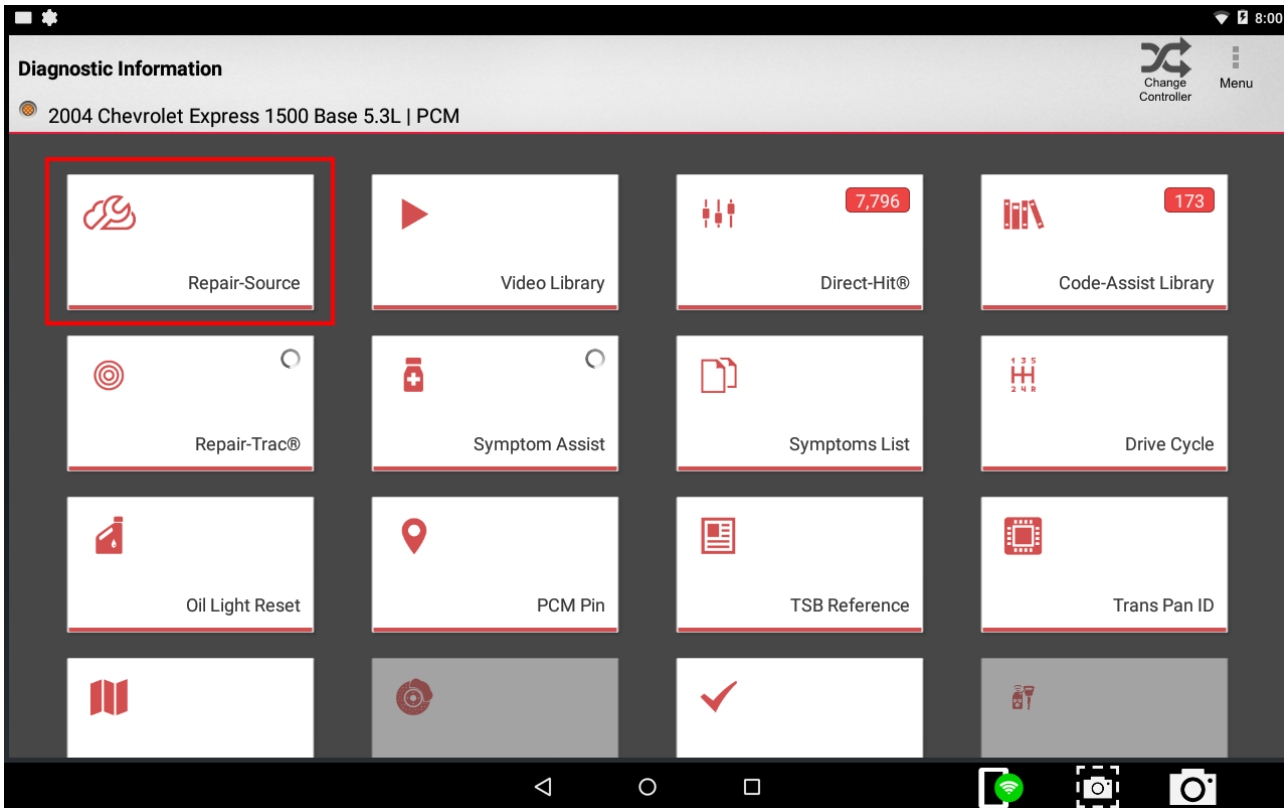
8:00

Diagnostic Information

2004 Chevrolet Express 1500 Base 5.3L | PCM

Change Controller

Menu

Repair-Source

Video Library

7,796

Direct-Hit®

173

Code-Assist Library

Repair-Trac®

Symptom Assist

Symptoms List

1 3 5
2 4 R

Drive Cycle

Oil Light Reset

PCM Pin

TSB Reference

Trans Pan ID